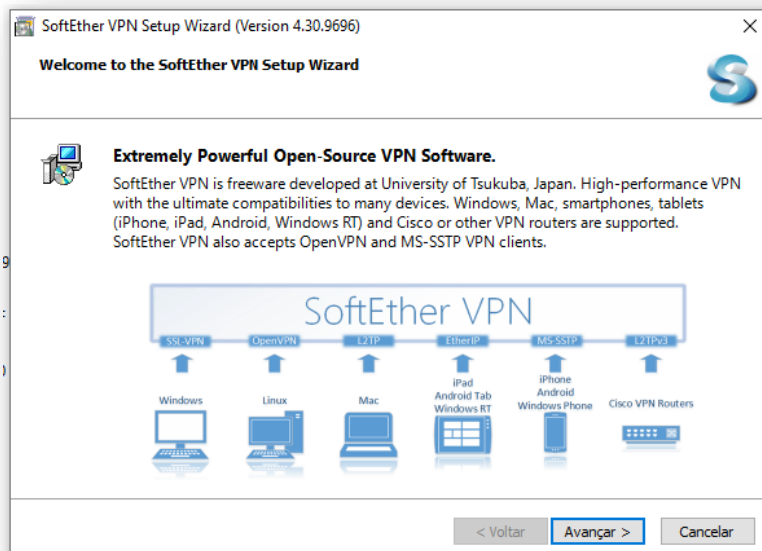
SoftEther VPN Setup Wizard (Version 4.30.9696)

Welcome to the SoftEther VPN Setup Wizard

Extremely Powerful Open-Source VPN Software.

SoftEther VPN is freeware developed at University of Tsukuba, Japan. High-performance VPN with the ultimate compatibilities to many devices. Windows, Mac, smartphones, tablets (iPhone, iPad, Android, Windows RT) and Cisco or other VPN routers are supported. SoftEther VPN also accepts OpenVPN and MS-SSTP VPN clients.

SoftEther VPN

SSL-VPN OpenVPN L2TP EtherIP MS-SSTP L2TPv3

Windows Linux Mac iPad Android Tab Windows RT iPhone Android Windows Phone Cisco VPN Routers

< Voltar Avançar > Cancelar